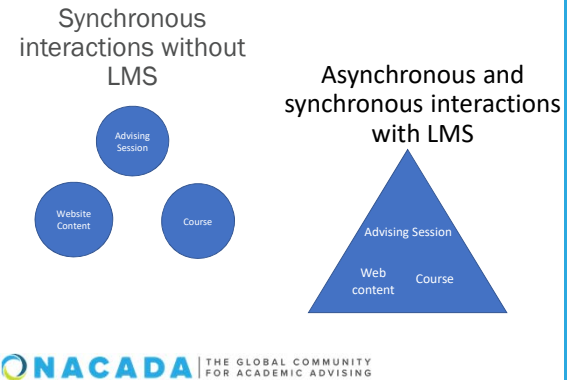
Synchronous interactions without LMS

Advising Session

Website Content

Course

Asynchronous and synchronous interactions with LMS

Advising Session

Web content

Course

NACADA | THE GLOBAL COMMUNITY FOR ACADEMIC ADVISING